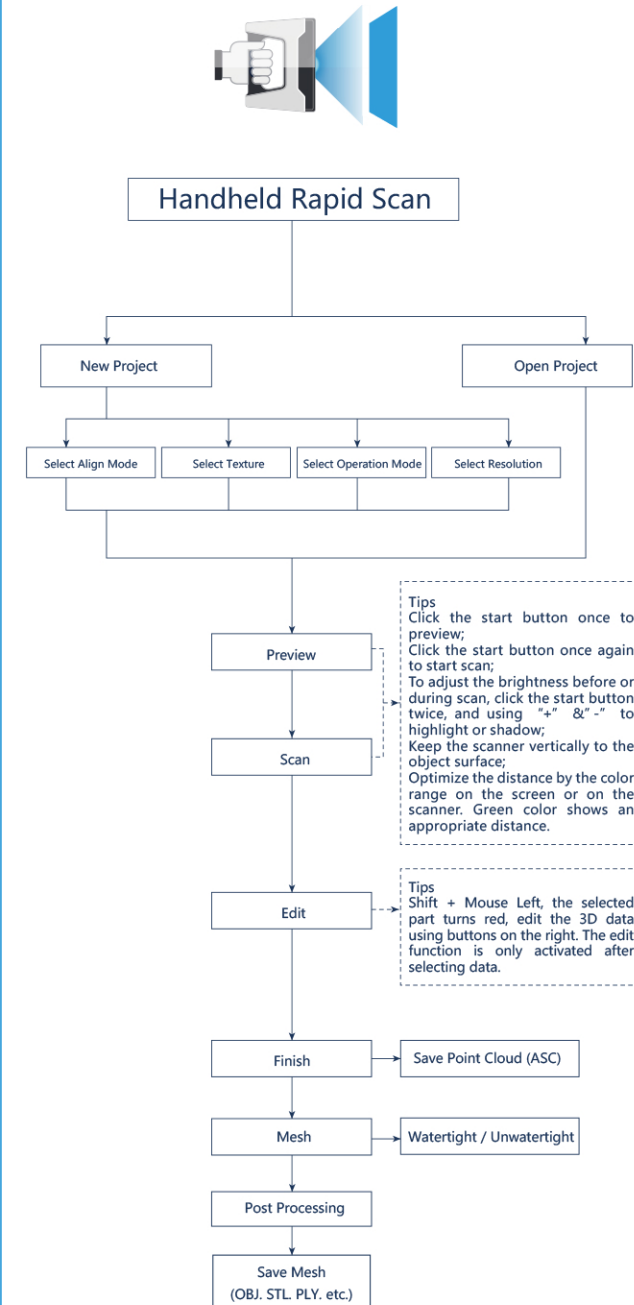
Handheld Rapid Scan

New Project

Open Project

Select Align Mode

Select Texture

Select Operation Mode

Select Resolution

Preview

Scan

Tips
Click the start button once to preview;
Click the start button once again to start scan;
To adjust the brightness before or during scan, click the start button twice, and using "+" &"-" to highlight or shadow;
Keep the scanner vertically to the object surface;
Optimize the distance by the color range on the screen or on the scanner. Green color shows an appropriate distance.

Edit

Tips
Shift + Mouse Left, the selected part turns red, edit the 3D data using buttons on the right. The edit function is only activated after selecting data.

Finish

Save Point Cloud (ASC)

Mesh

Watertight / Unwatertight

Post Processing

Save Mesh
(OBJ. STL. PLY. etc.)